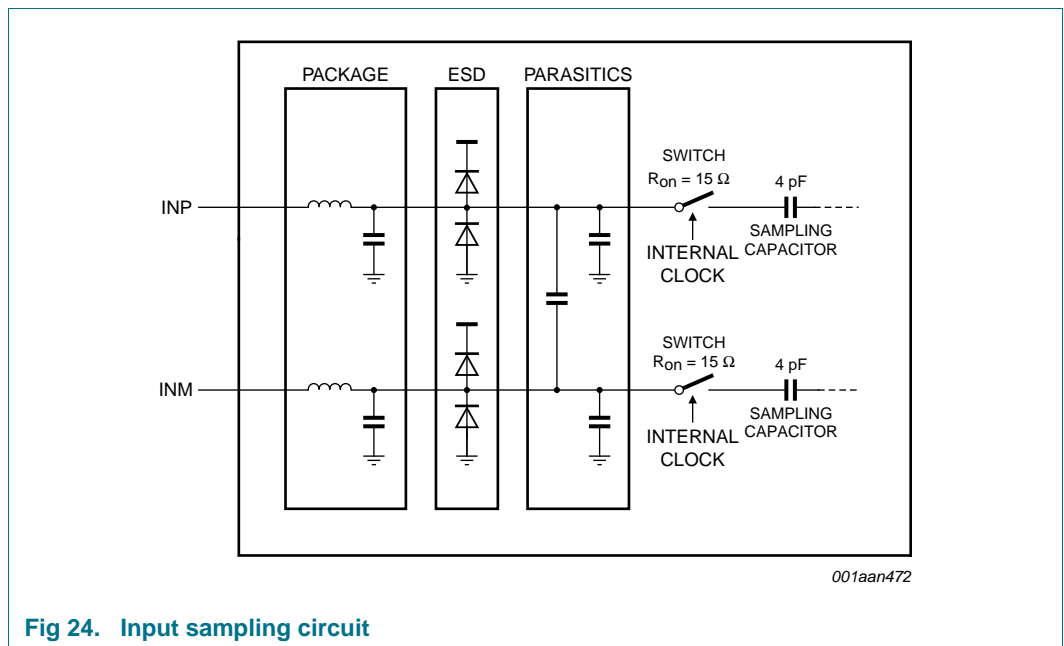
PACKAGE

ESD

PARASITICS

SWITCH
$R_{on} = 15\ \Omega$

4 pF

INP

SAMPLING CAPACITOR

INTERNAL CLOCK

SWITCH
$R_{on} = 15\ \Omega$

4 pF

INM

SAMPLING CAPACITOR

INTERNAL CLOCK

001aan472

Fig 24. Input sampling circuit